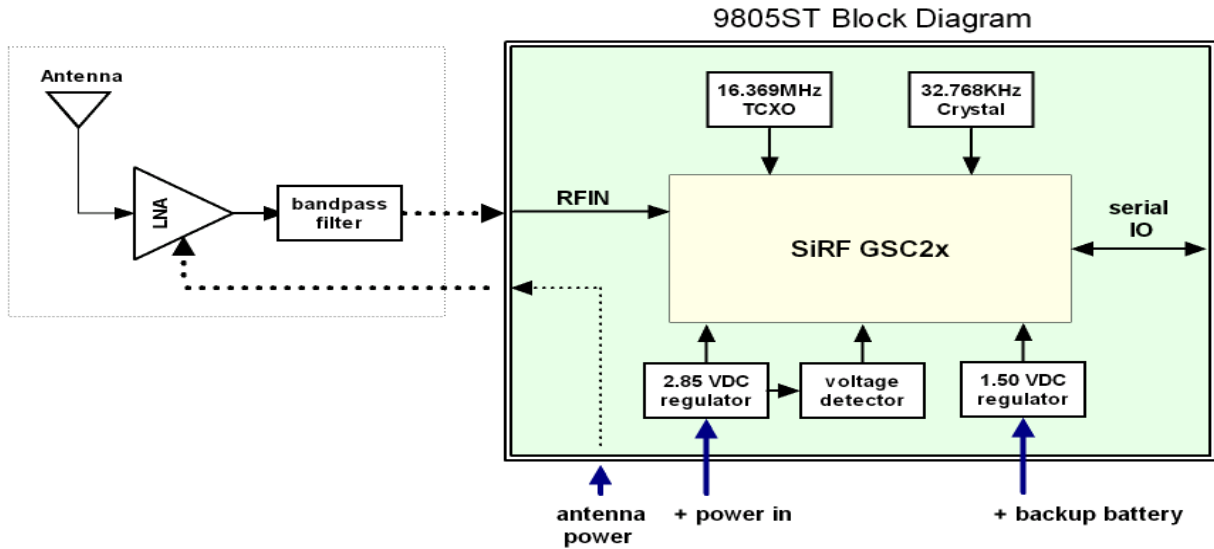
9805ST Block Diagram

Antenna

LNA

bandpass filter

RFIN

16.369MHz TCXO

32.768KHz Crystal

SiRF GSC2x

serial IO

2.85 VDC regulator

voltage detector

1.50 VDC regulator

antenna power

+ power in

+ backup battery